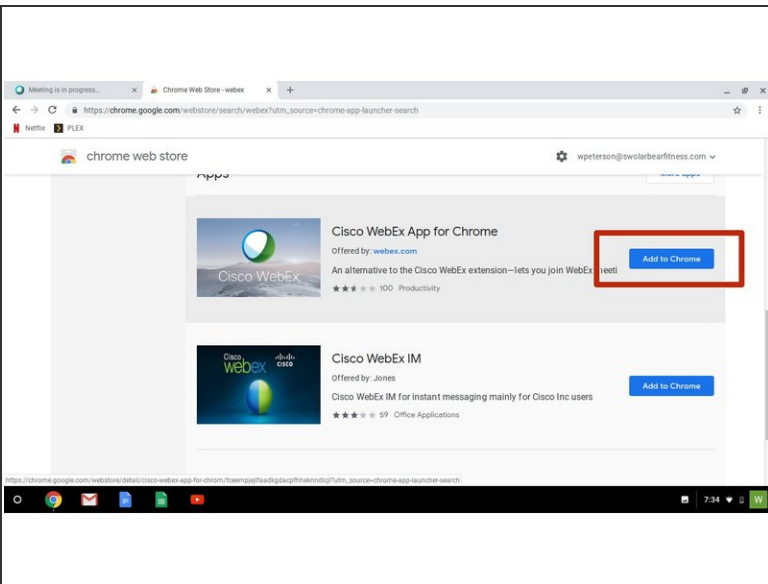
Meeting is in progress... ×
Chrome Web Store - webex ×
+
https://chrome.google.com/webstore/search/webex?utm_source=chrome-app-launcher-search
Netflix PLEX
chrome web store
wpeterson@swolarbearfitness.com
Apps
More apps
Cisco WebEx
Cisco WebEx App for Chrome
Offered by: webex.com
An alternative to the Cisco WebEx extension—lets you join WebEx meeti
100 Productivity
Add to Chrome
Cisco webex cisco
Cisco WebEx IM
Offered by: Jones
Cisco WebEx IM for instant messaging mainly for Cisco Inc users
59 Office Applications
Add to Chrome
https://chrome.google.com/webstore/detail/cisco-webex-app-for-chrom/fcwempjejlfaadkgdacpfhhekmndlcjl?utm_source=chrome-app-launcher-search
7:34 W